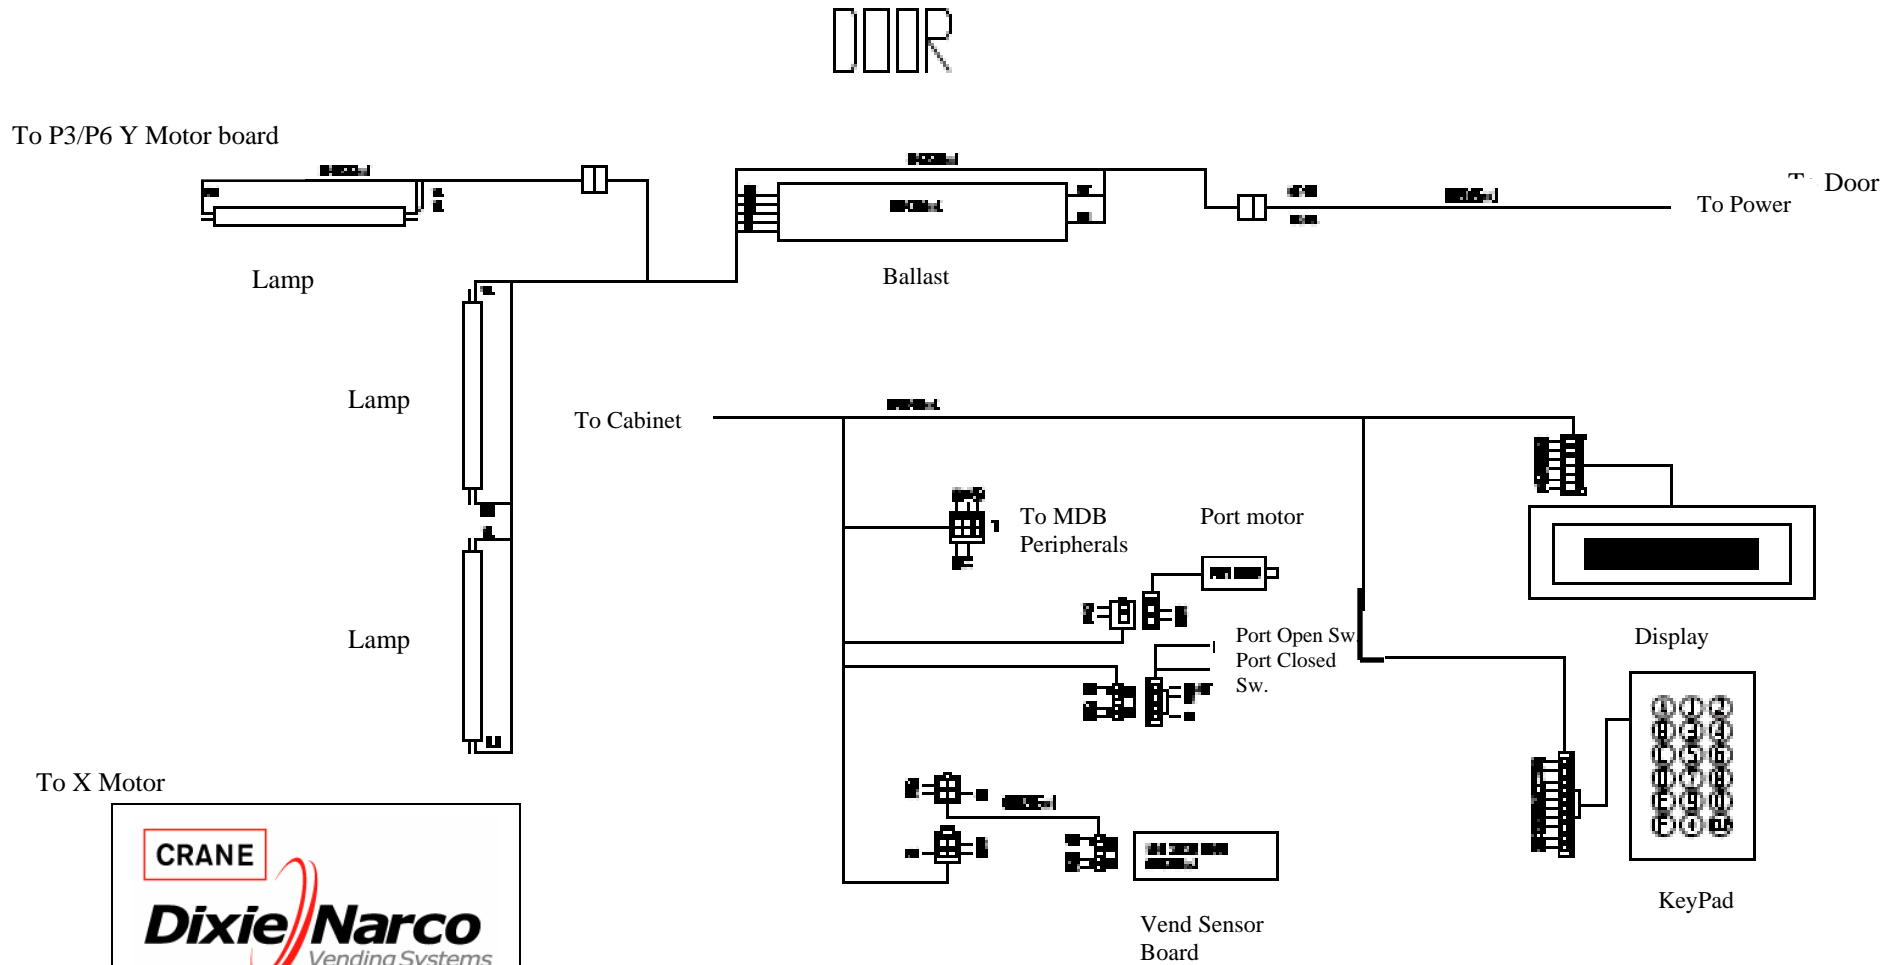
DOOR

To P3/P6 Y Motor board

Lamp

Ballast

T- Door

To Power

Lamp

To Cabinet

To MDB Peripherals

Port motor

Lamp

Port Open Sw.
Port Closed Sw.

Display

KeyPad

To X Motor

CRANE
Dixie Narco
Vending Systems

Vend Sensor Board